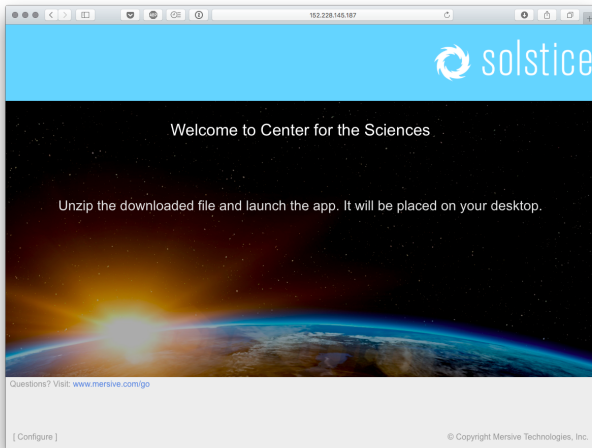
152.228.145.187

solstice

Welcome to Center for the Sciences

Unzip the downloaded file and launch the app. It will be placed on your desktop.

Questions? Visit: www.mersive.com/go

[ Configure ]

© Copyright Mersive Technologies, Inc.